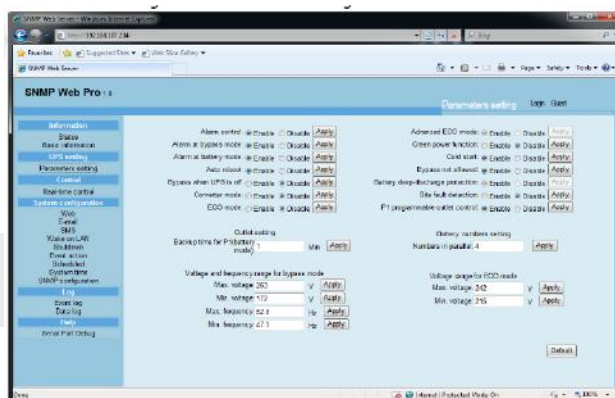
SNMP Web Server - Windows Internet Explorer
http://192.168.102.238
Bing
Favorites | Suggested Sites ▾ | Web Slice Gallery ▾
SNMP Web Server
Page ▾ Safety ▾ Tools ▾

SNMP Web Pro
Parameters setting Login: Guest

Information
Status
Basic information
UPS setting
Parameters setting
Control
Real-time control
System configuration
SNMP
E-mail
SMS
Wake on LAN
Shutdown
Event action
Scheduled
System time
SNMP configuration
Log
Event log
Data log
Help
Serial Port Debug

Alarm control: Enable Disable Apply
Alarm at bypass mode: Enable Disable Apply
Alarm at battery mode: Enable Disable Apply
Auto reboot: Enable Disable Apply
Bypass when UPS is off: Enable Disable Apply
Converter mode: Enable Disable Apply
ECO mode: Enable Disable Apply

Advanced ECO mode: Enable Disable Apply
Green power function: Enable Disable Apply
Cold start: Enable Disable Apply
Bypass not allowed: Enable Disable Apply
Battery deep-discharge protection: Enable Disable Apply
Site fault detection: Enable Disable Apply
P1 programmable outlet control: Enable Disable Apply

Outlet setting
Backup time for P1(battery mode): 3 Min Apply

Battery numbers setting
Numbers in parallel: 4 Apply

Voltage and frequency range for bypass mode
Max. voltage: 263 V Apply
Min. voltage: 172 V Apply
Max. frequency: 52.0 Hz Apply
Min. frequency: 47.0 Hz Apply

Voltage range for ECO mode
Max. voltage: 242 V Apply
Min. voltage: 218 V Apply

Default

Done
Internet | Protected Mode: On
100%